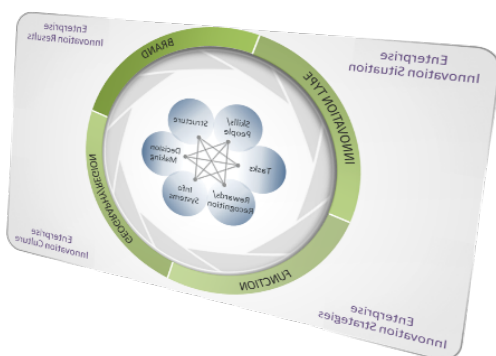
Enterprise Innovation Results

BRAND

Enterprise Innovation Situation

INNOVATION TYPE

Structure

Skills/ People

Decision Making

Tasks

Info Systems

Rewards/ Recognition

GEOGRAPHY/REGION

Enterprise Innovation Culture

FUNCTION

Enterprise Innovation Strategies